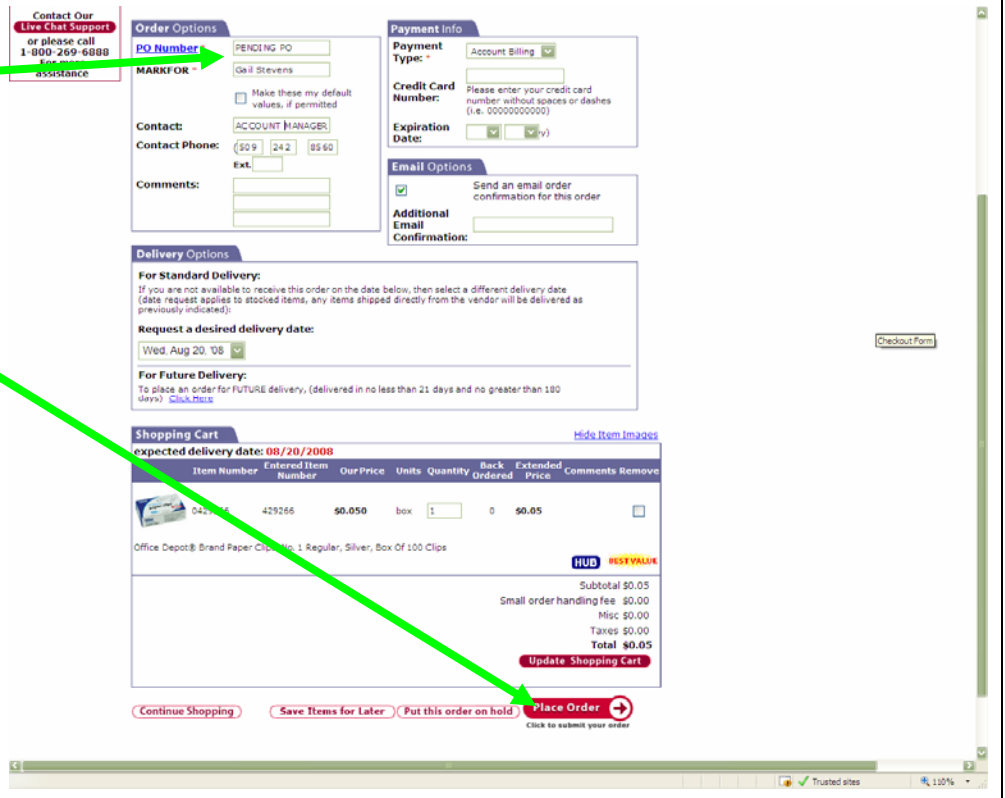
Contact Our
Live Chat Support
or please call
1-800-269-6888
For more
assistance

Order Options

PO Number * PENDING PO
MARKFOR * Gail Stevens
Make these my default values, if permitted
Contact: ACCOUNT MANAGER
Contact Phone: (509 242 8560
Ext.
Comments:

Payment Info

Payment Type: * Account Billing
Credit Card Number: Please enter your credit card number without spaces or dashes (i.e. 00000000000)
Expiration Date:

Email Options

Send an email order confirmation for this order
Additional Email Confirmation:

Delivery Options

For Standard Delivery:
If you are not available to receive this order on the date below, then select a different delivery date (date request applies to stocked items, any items shipped directly from the vendor will be delivered as previously indicated):
Request a desired delivery date:
Wed, Aug 20, '08
For Future Delivery:
To place an order for FUTURE delivery, (delivered in no less than 21 days and no greater than 180 days) Click Here

Checkout Form

Shopping Cart
Hide Item Images
expected delivery date: 08/20/2008

| | Item Number | Entered Item Number | Our Price | Units | Quantity | Back Ordered | Extended Price | Comments | Remove |
|---|---|---|---|---|---|---|---|---|---|
| | 042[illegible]6 | 429266 | $0.050 | box | 1 | 0 | $0.05 | | |

Office Depot® Brand Paper Clips, No. 1 Regular, Silver, Box Of 100 Clips
HUB BEST VALUE

Subtotal $0.05
Small order handling fee $0.00
Misc $0.00
Taxes $0.00
Total $0.05
Update Shopping Cart

Continue Shopping
Save Items for Later
Put this order on hold
Place Order
Click to submit your order

Trusted sites
110%